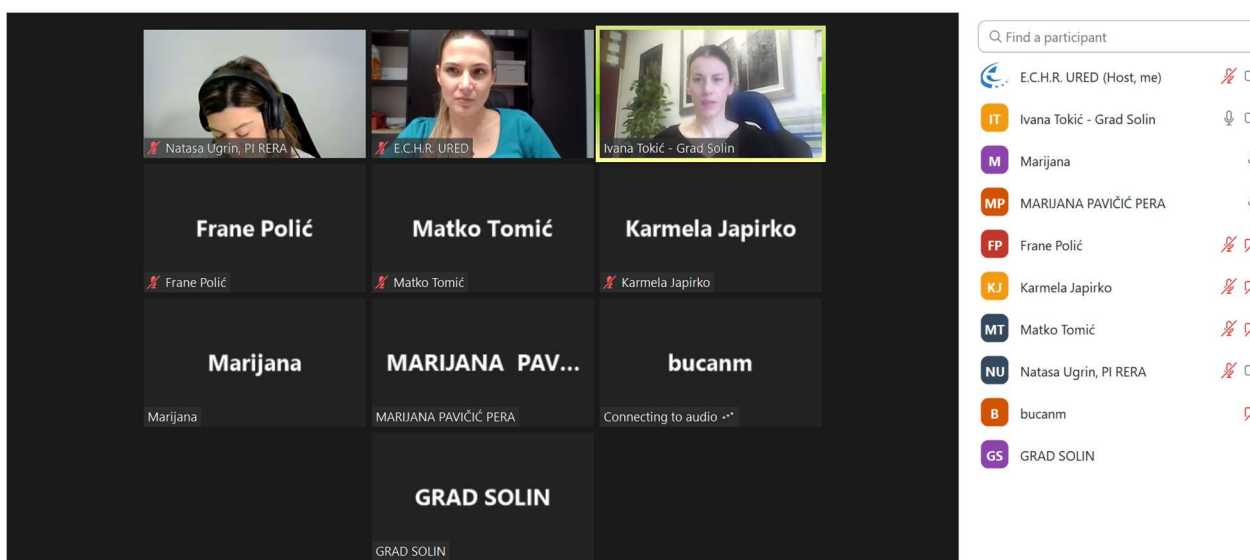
Natasa Ugrin, PI RERA

E.C.H.R. URED

Ivana Tokić - Grad Solin

Frane Polić

Frane Polić

Matko Tomić

Matko Tomić

Karmela Japirko

Karmela Japirko

Marijana

Marijana

MARIJANA PAV...

MARIJANA PAVIČIĆ PERA

bucanm

Connecting to audio

GRAD SOLIN

GRAD SOLIN

Find a participant

E.C.H.R. URED (Host, me)

IT Ivana Tokić - Grad Solin

M Marijana

MP MARIJANA PAVIČIĆ PERA

FP Frane Polić

KJ Karmela Japirko

MT Matko Tomić

NU Natasa Ugrin, PI RERA

B bucanm

GS GRAD SOLIN